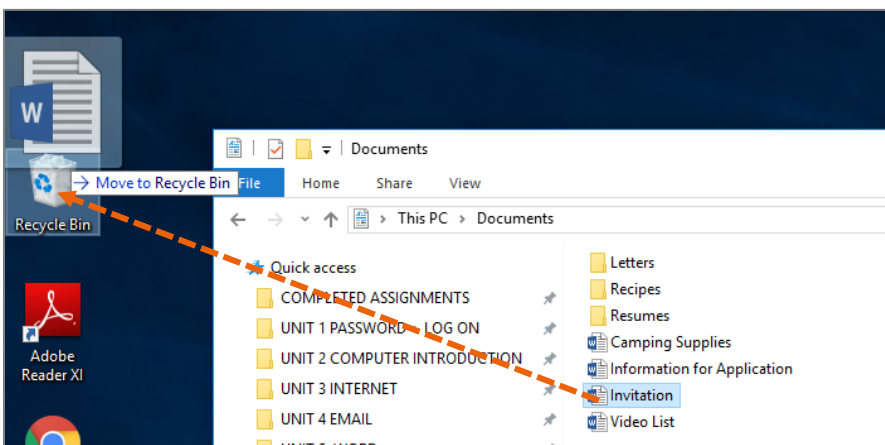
W

Move to Recycle Bin

Recycle Bin

Adobe Reader XI

Documents

File Home Share View

This PC > Documents

Quick access

COMPLETED ASSIGNMENTS

UNIT 1 PASSWORD - LOG ON

UNIT 2 COMPUTER INTRODUCTION

UNIT 3 INTERNET

UNIT 4 EMAIL

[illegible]

Letters

Recipes

Resumes

Camping Supplies

Information for Application

Invitation

Video List